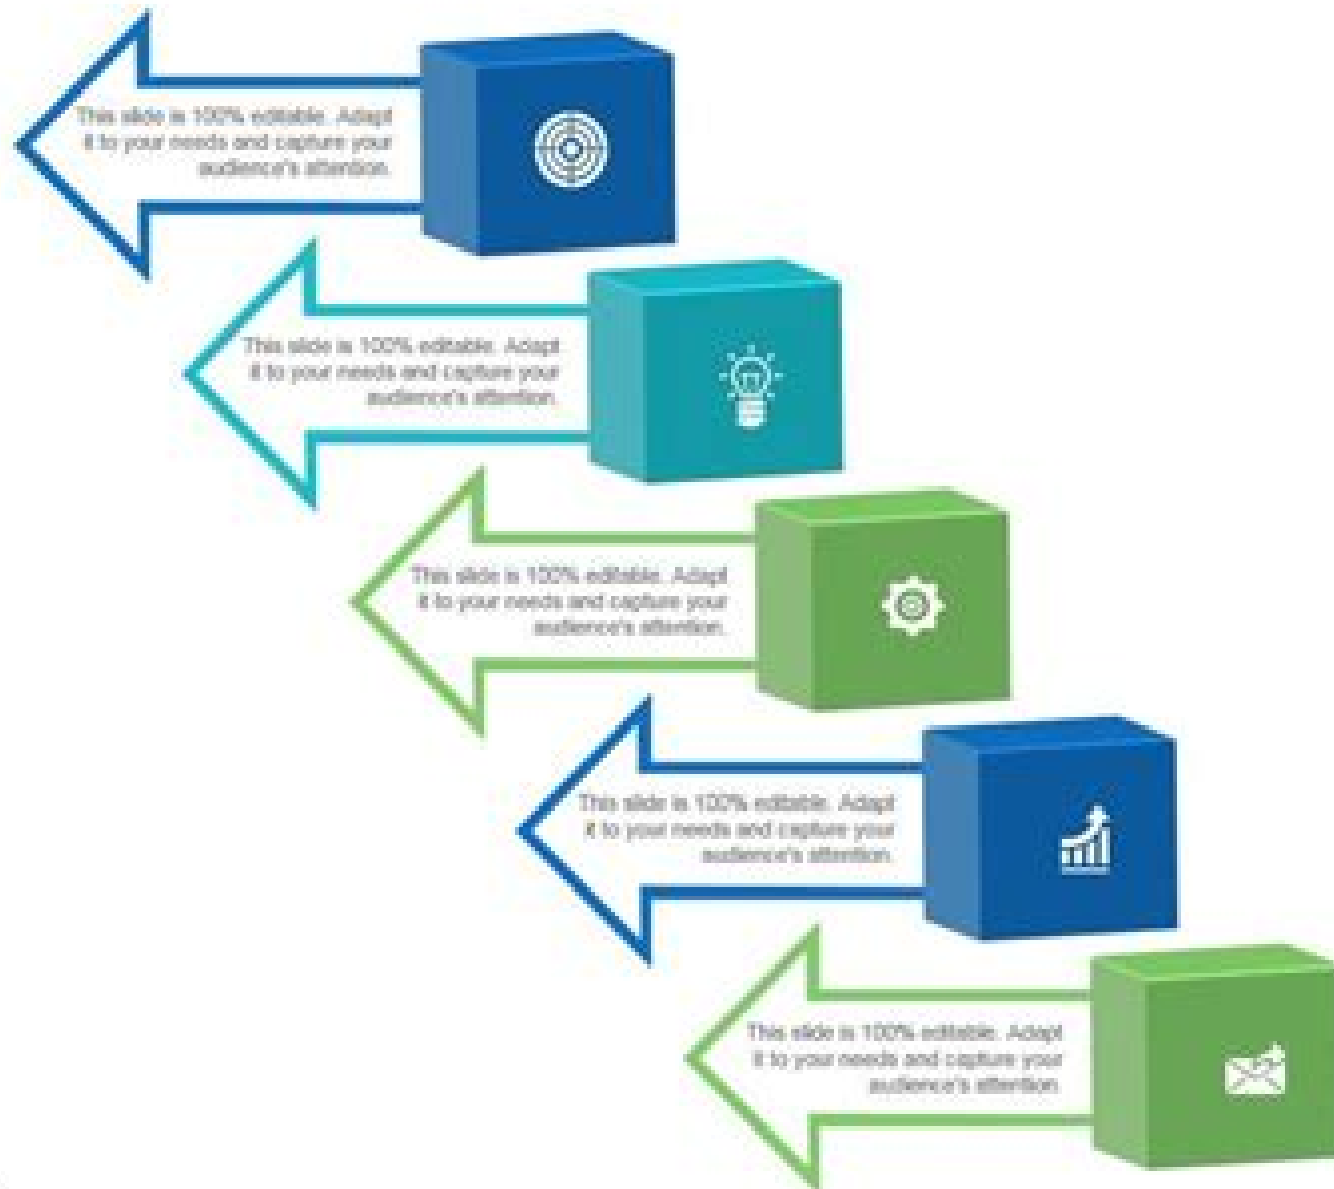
This slide is 100% editable. Adapt it to your needs and capture your audience's attention.

This slide is 100% editable. Adapt it to your needs and capture your audience's attention.

This slide is 100% editable. Adapt it to your needs and capture your audience's attention.

This slide is 100% editable. Adapt it to your needs and capture your audience's attention.

This slide is 100% editable. Adapt it to your needs and capture your audience's attention.